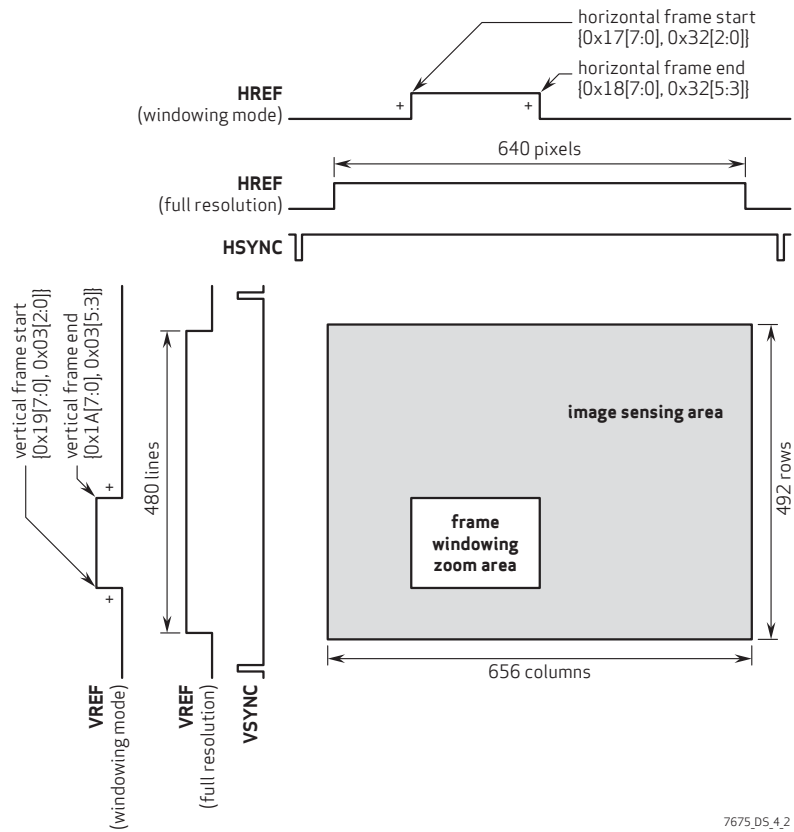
horizontal frame start {0x17[7:0], 0x32[2:0]}

horizontal frame end {0x18[7:0], 0x32[5:3]}

HREF (windowing mode)

+

+

640 pixels

HREF (full resolution)

HSYNC

vertical frame start {0x19[7:0], 0x03[2:0]}

vertical frame end {0x1A[7:0], 0x03[5:3]}

+

+

480 lines

image sensing area

492 rows

frame windowing zoom area

656 columns

VREF (windowing mode)

VREF (full resolution)

VSYNC

7675_DS_4_2